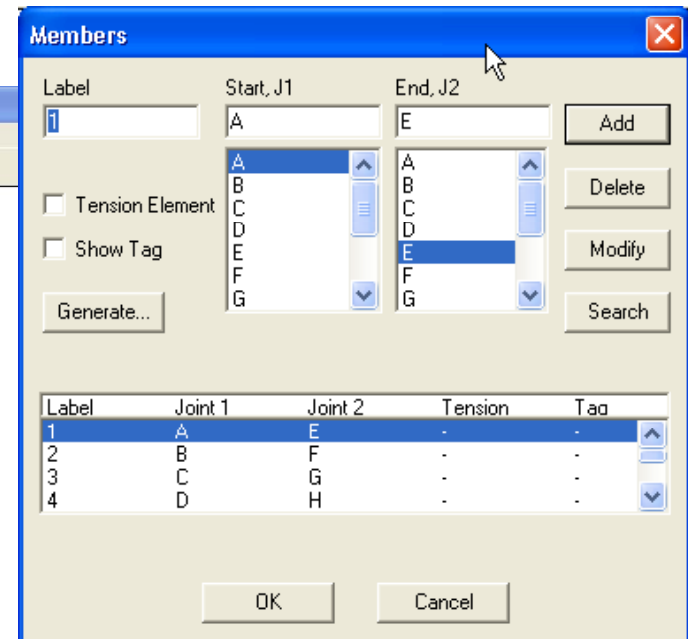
Members

Label
1

Start, J1
A

End, J2
E

Add

A
B
C
D
E
F
G

A
B
C
D
E
F
G

Tension Element

Delete

Show Tag

Modify

Generate...

Search

| Label | Joint 1 | Joint 2 | Tension | Tag |
|---|---|---|---|---|
| 1 | A | E | - | - |
| 2 | B | F | - | - |
| 3 | C | G | - | - |
| 4 | D | H | - | - |

OK

Cancel